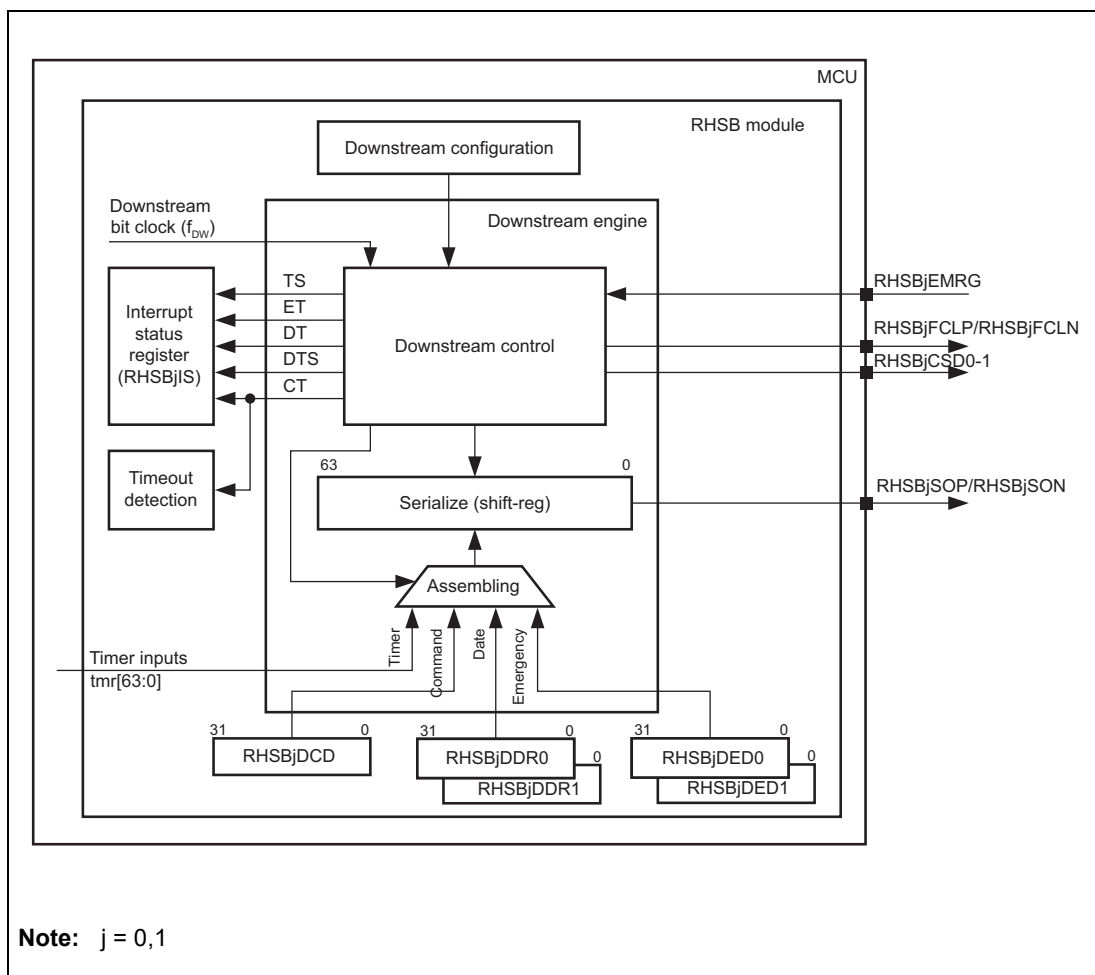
MCU

RHSB module

Downstream configuration

Downstream bit clock ($f_{DW}$)

Downstream engine

Interrupt status register (RHSBjIS)

TS
ET
DT
DTS
CT

Downstream control

RHSBjEMRG

RHSBjFCLP/RHSBjFCLN

RHSBjCSD0-1

Timeout detection

63

0

Serialize (shift-reg)

RHSBjSOP/RHSBjSON

Assembling

Timer
Command
Date
Emergency

Timer inputs
tmr[63:0]

31
0
RHSBjDCD

31
0
RHSBjDDR0
0
RHSBjDDR1

31
0
RHSBjDED0
0
RHSBjDED1

**Note:** j = 0,1